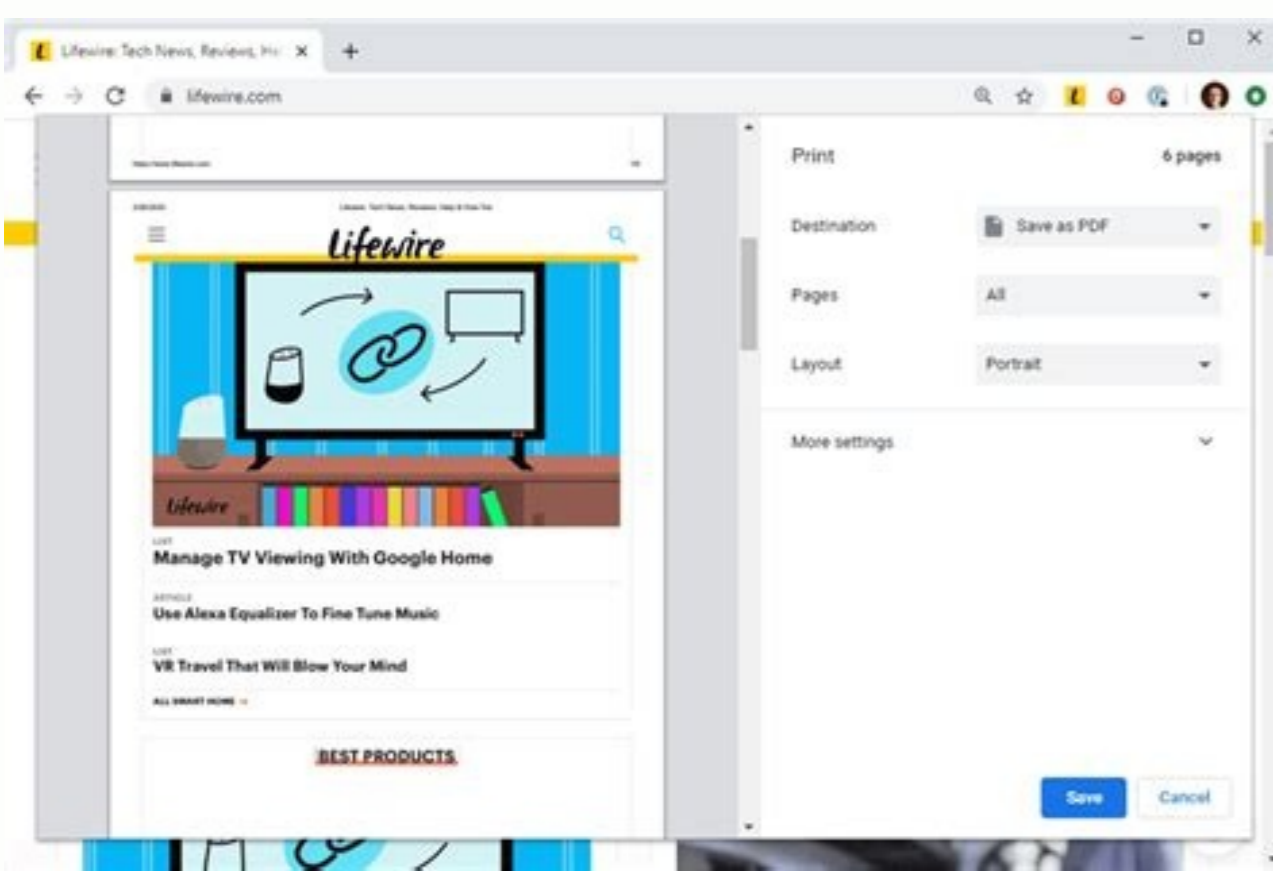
Lifewire: Tech News, Reviews, He

lifewire.com

Lifewire

Lifewire

LIST
Manage TV Viewing With Google Home

ARTICLE
Use Alexa Equalizer To Fine Tune Music

LIST
VR Travel That Will Blow Your Mind

ALL SMART HOME →

BEST PRODUCTS

Print

6 pages

Destination

Save as PDF

Pages

All

Layout

Portrait

More settings

Save

Cancel